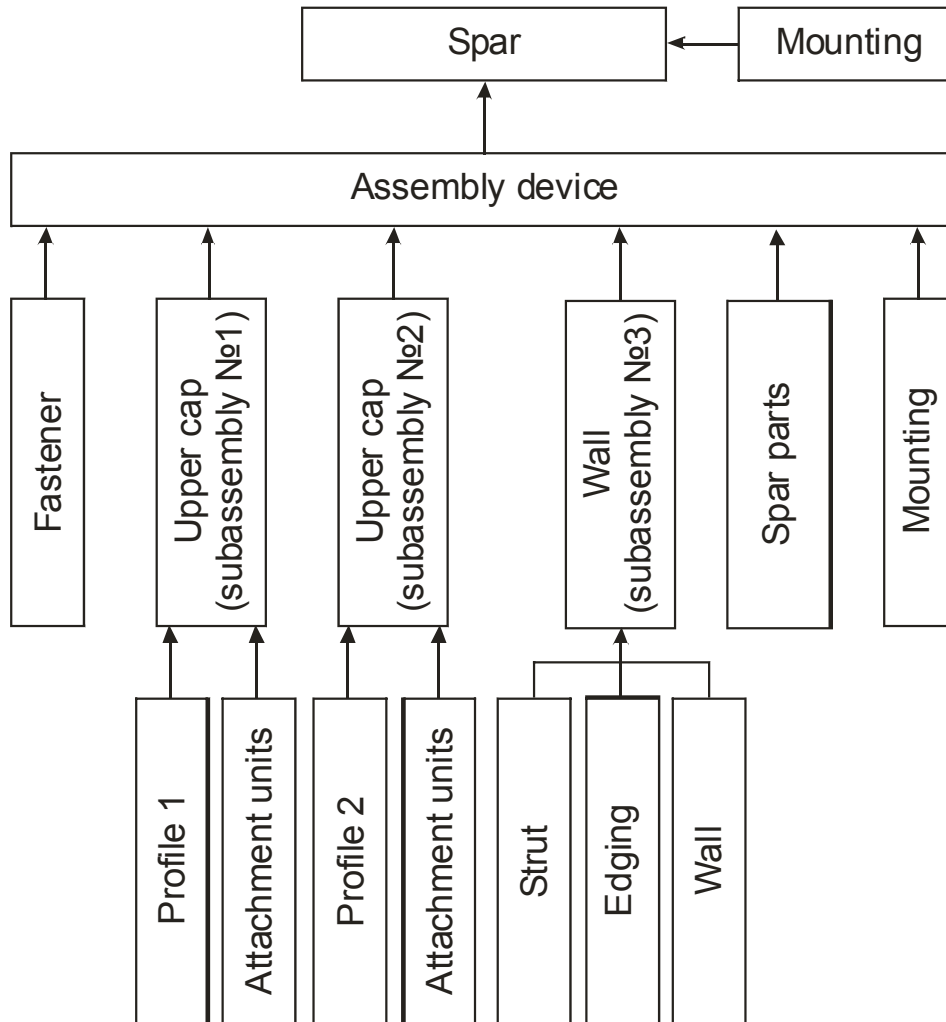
Spar
Mounting
Assembly device
Fastener
Upper cap (subassembly №1)
Upper cap (subassembly №2)
Wall (subassembly №3)
Spar parts
Mounting
Profile 1
Attachment units
Profile 2
Attachment units
Strut
Edging
Wall